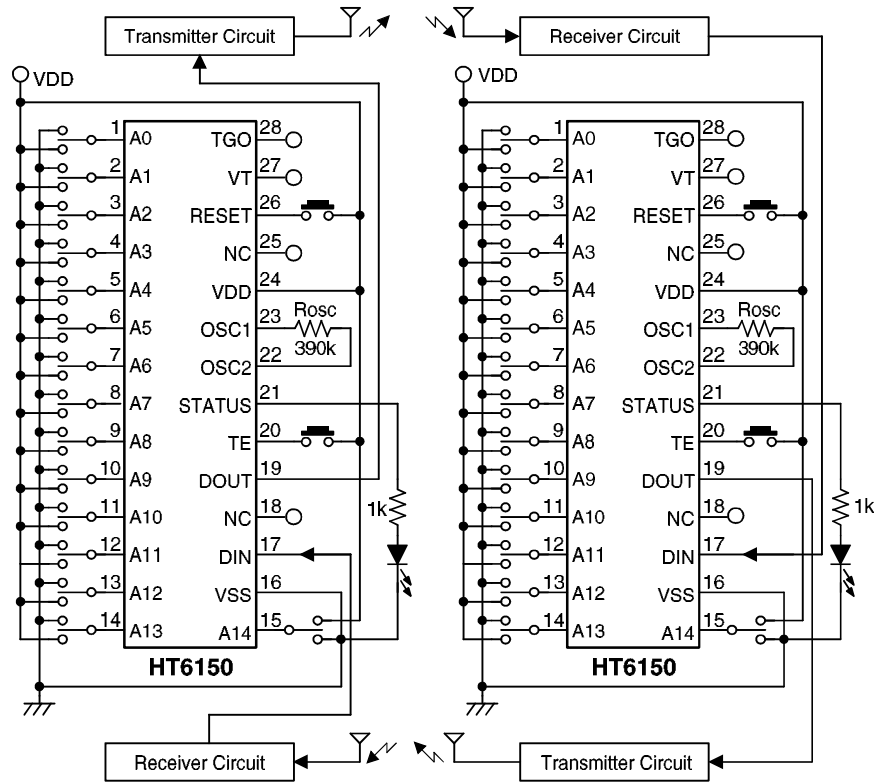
Transmitter Circuit

Receiver Circuit

VDD

1 A0
2 A1
3 A2
4 A3
5 A4
6 A5
7 A6
8 A7
9 A8
10 A9
11 A10
12 A11
13 A12
14 A13

TGO 28
VT 27
RESET 26
NC 25
VDD 24
OSC1 23
OSC2 22
STATUS 21
TE 20
DOUT 19
NC 18
DIN 17
VSS 16
A14 15

Rosc
390k
1k

HT6150

VDD

1 A0
2 A1
3 A2
4 A3
5 A4
6 A5
7 A6
8 A7
9 A8
10 A9
11 A10
12 A11
13 A12
14 A13

TGO 28
VT 27
RESET 26
NC 25
VDD 24
OSC1 23
OSC2 22
STATUS 21
TE 20
DOUT 19
NC 18
DIN 17
VSS 16
A14 15

Rosc
390k
1k

HT6150

Receiver Circuit

Transmitter Circuit